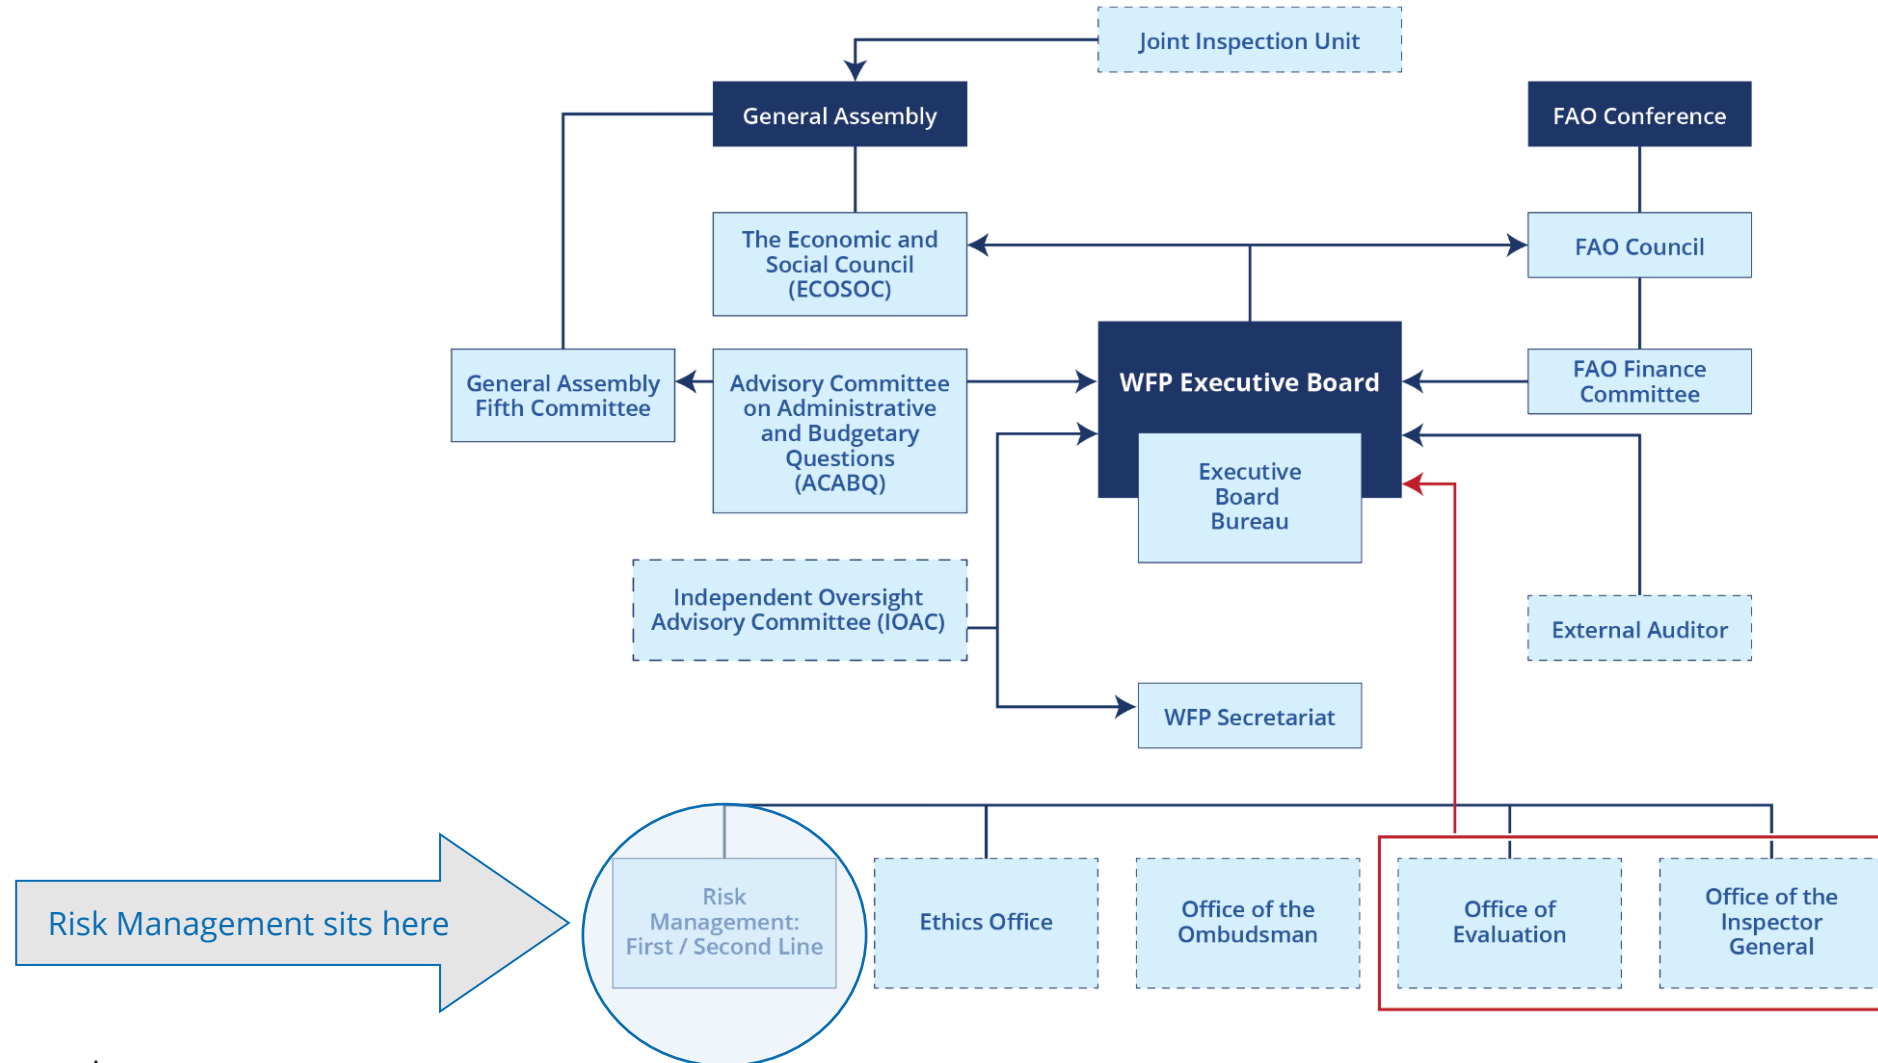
Joint Inspection Unit

General Assembly

FAO Conference

The Economic and Social Council (ECOSOC)

FAO Council

General Assembly Fifth Committee

Advisory Committee on Administrative and Budgetary Questions (ACABQ)

WFP Executive Board

Executive Board Bureau

FAO Finance Committee

Independent Oversight Advisory Committee (IOAC)

External Auditor

WFP Secretariat

Risk Management sits here

Risk Management: First / Second Line

Ethics Office

Office of the Ombudsman

Office of Evaluation

Office of the Inspector General